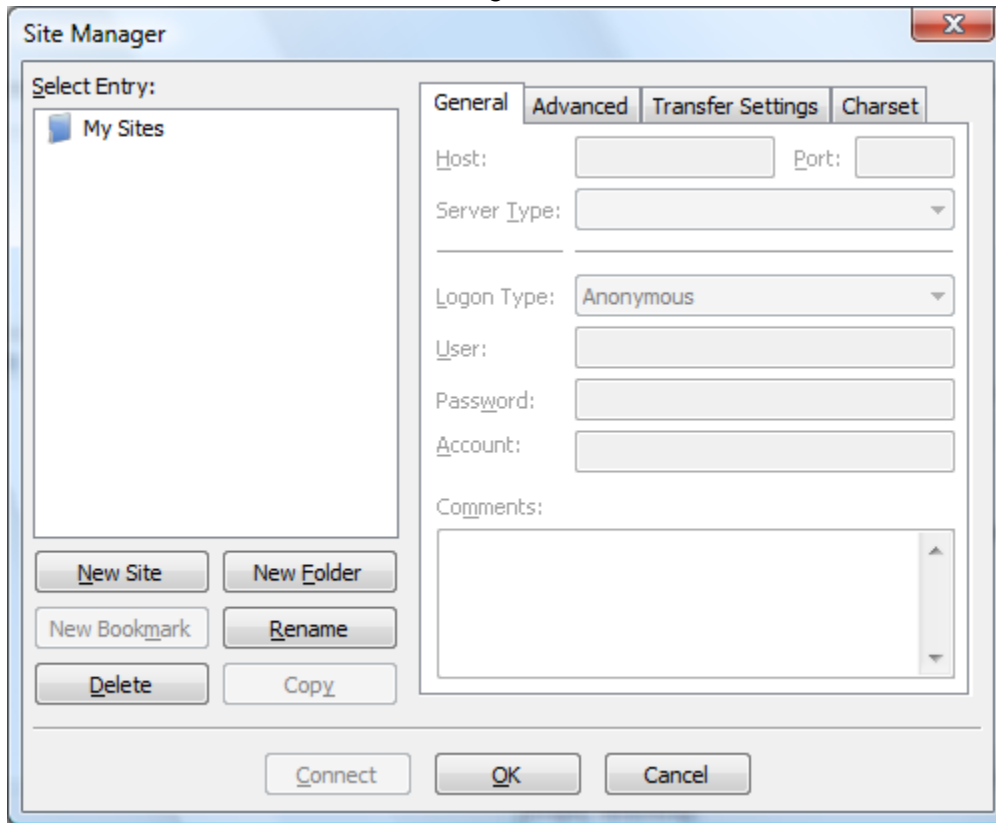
Site Manager

Select Entry:

My Sites

General | Advanced | Transfer Settings | Charset

Host:
Port:
Server Type:

Logon Type: Anonymous
User:
Password:
Account:

Comments:

New Site
New Folder
New Bookmark
Rename
Delete
Copy

Connect
OK
Cancel